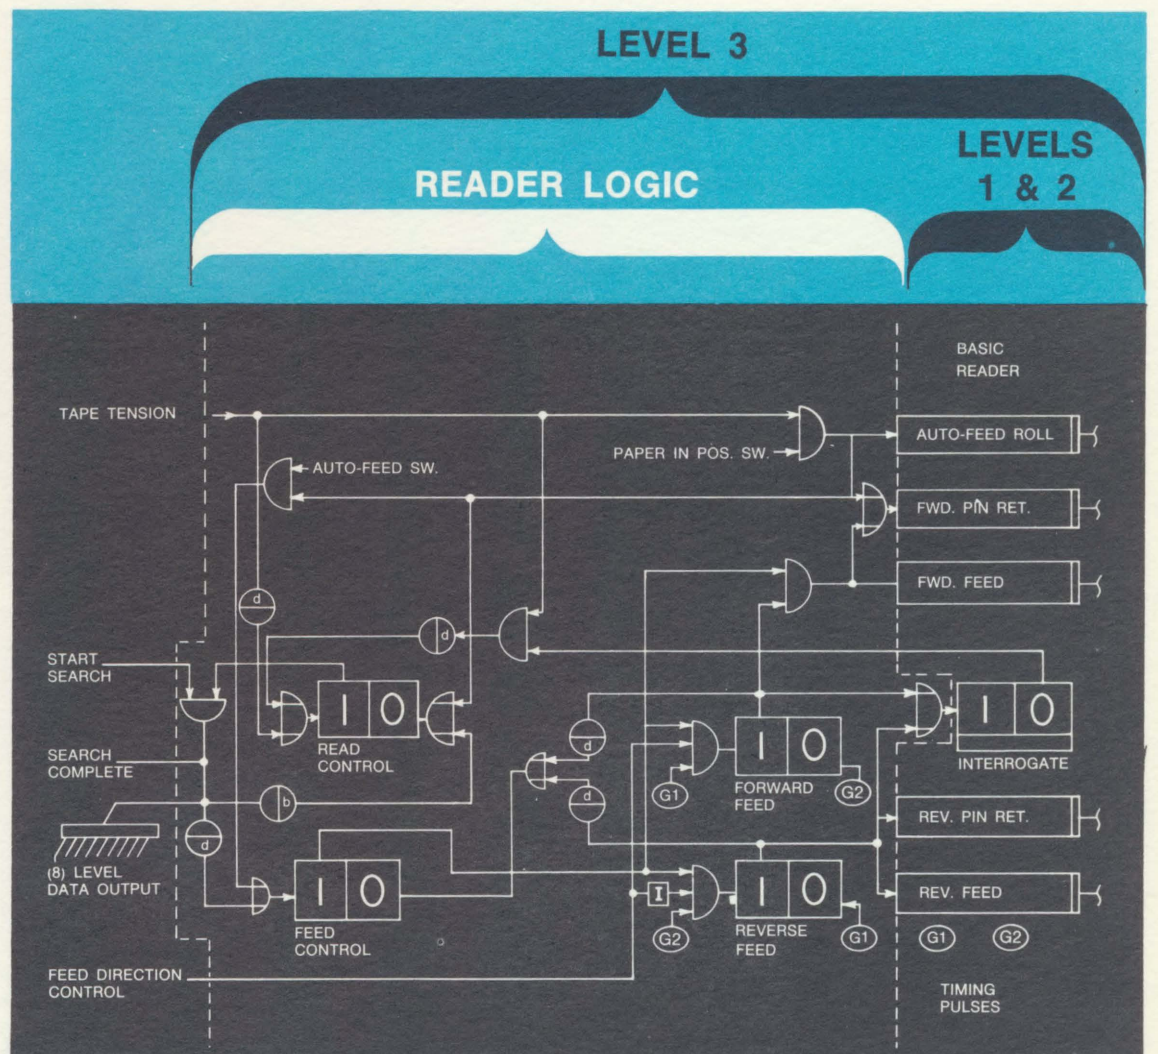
LEVEL 3

READER LOGIC

LEVELS 1 & 2

BASIC READER

TAPE TENSION

AUTO-FEED SW.

PAPER IN POS. SW.

AUTO-FEED ROLL

FWD. PIN RET.

FWD. FEED

d

d

START SEARCH

I O

READ CONTROL

I O

INTERROGATE

SEARCH COMPLETE

d

I O

FORWARD FEED

G1

G2

d

b

REV. PIN RET.

(8) LEVEL DATA OUTPUT

d

I O

FEED CONTROL

I

I O

REVERSE FEED

G2

G1

REV. FEED

G1

G2

FEED DIRECTION CONTROL

TIMING PULSES